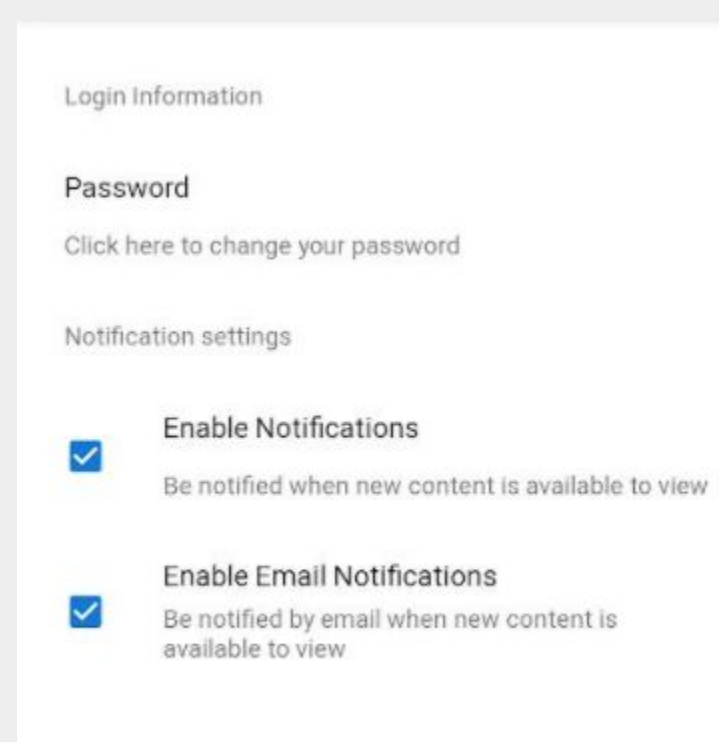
Login Information

Password

Click here to change your password

Notification settings

Enable Notifications

Be notified when new content is available to view

Enable Email Notifications

Be notified by email when new content is available to view